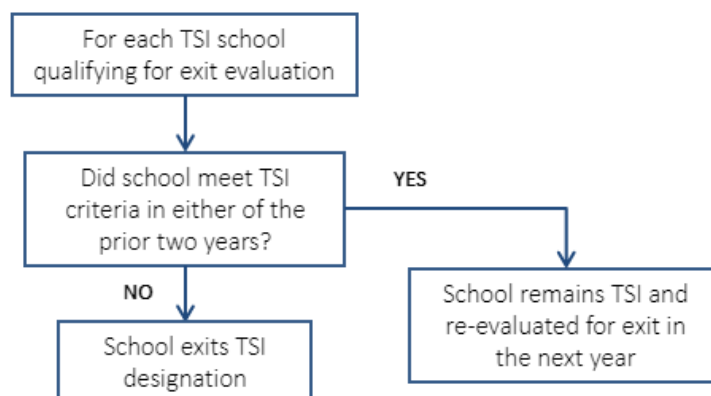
For each TSI school qualifying for exit evaluation

Did school meet TSI criteria in either of the prior two years?

YES

School remains TSI and re-evaluated for exit in the next year

NO

School exits TSI designation